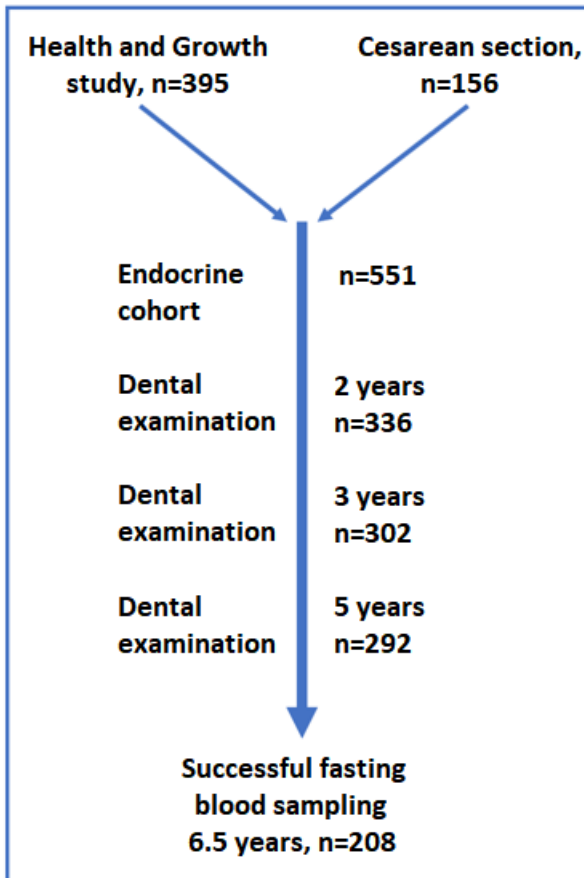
Health and Growth study, n=395

Cesarean section, n=156

Endocrine cohort

n=551

Dental examination

2 years n=336

Dental examination

3 years n=302

Dental examination

5 years n=292

Successful fasting blood sampling 6.5 years, n=208